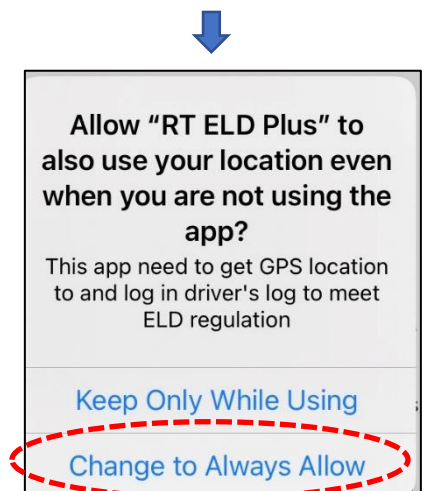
Allow “RT ELD Plus” to also use your location even when you are not using the app?

This app need to get GPS location to and log in driver's log to meet ELD regulation

Keep Only While Using

Change to Always Allow